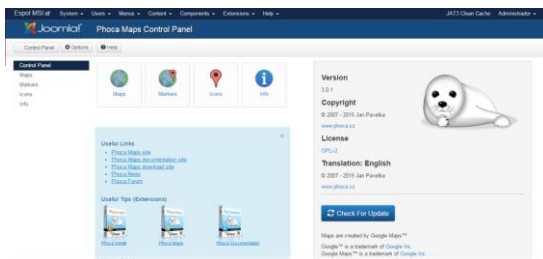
Espot MSI at System ▾ Users ▾ Menus ▾ Content ▾ Components ▾ Extensions ▾ Help ▾ JAT3 Clean Cache Administrator ▾

Joomla!

Phoca Maps Control Panel

Control Panel Options Help

Control Panel
Maps
Markers
Icons
Info

Maps Markers Icons Info

Useful Links
Phoca Maps site
Phoca Maps documentation site
Phoca Maps download site
Phoca News
Phoca Forum

Useful Tips (Extensions)

Phoca Install Phoca Maps Phoca Doc presentation

Version
3.0.1

Copyright
© 2007 - 2015 Jan Pavelka
www.phoca.cz

License
GPL v2

Translation: English
© 2007 - 2015 Jan Pavelka
www.phoca.cz

Check For Update

Maps are created by Google Maps™

Google™ is a trademark of Google Inc.
Google Maps™ is a trademark of Google Inc.